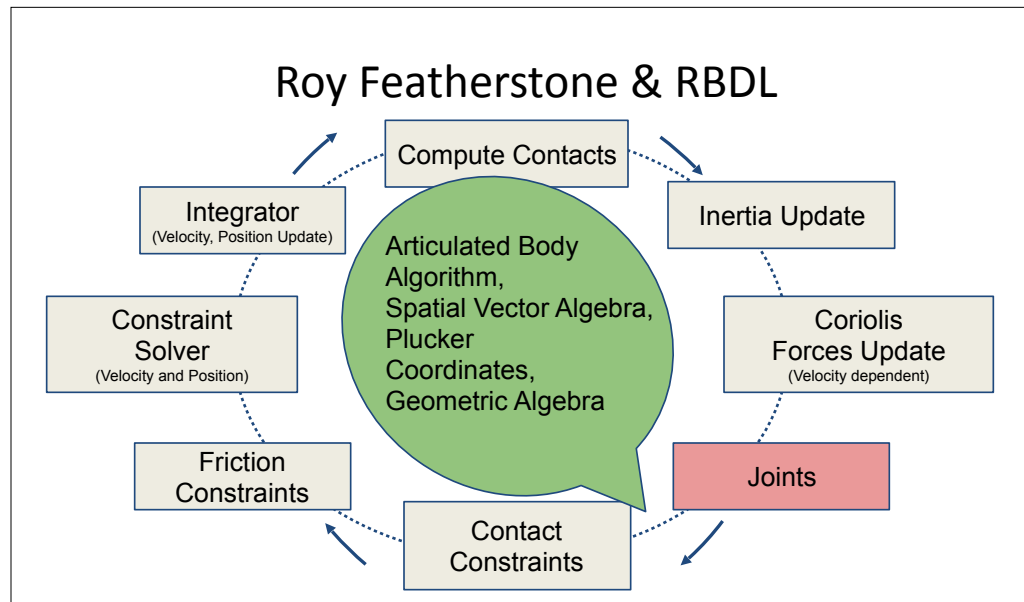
Roy Featherstone & RBDL

Compute Contacts

Inertia Update

Coriolis Forces Update
(Velocity dependent)

Joints

Contact Constraints

Friction Constraints

Constraint Solver
(Velocity and Position)

Integrator
(Velocity, Position Update)

Articulated Body Algorithm, Spatial Vector Algebra, Plucker Coordinates, Geometric Algebra